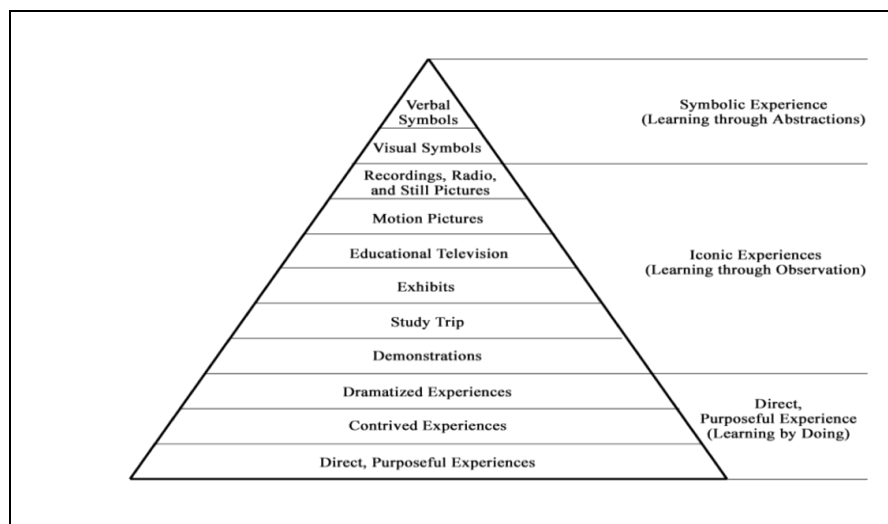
Verbal Symbols

Visual Symbols

Recordings, Radio, and Still Pictures

Motion Pictures

Educational Television

Exhibits

Study Trip

Demonstrations

Dramatized Experiences

Contrived Experiences

Direct, Purposeful Experiences

Symbolic Experience (Learning through Abstractions)

Iconic Experiences (Learning through Observation)

Direct, Purposeful Experience (Learning by Doing)